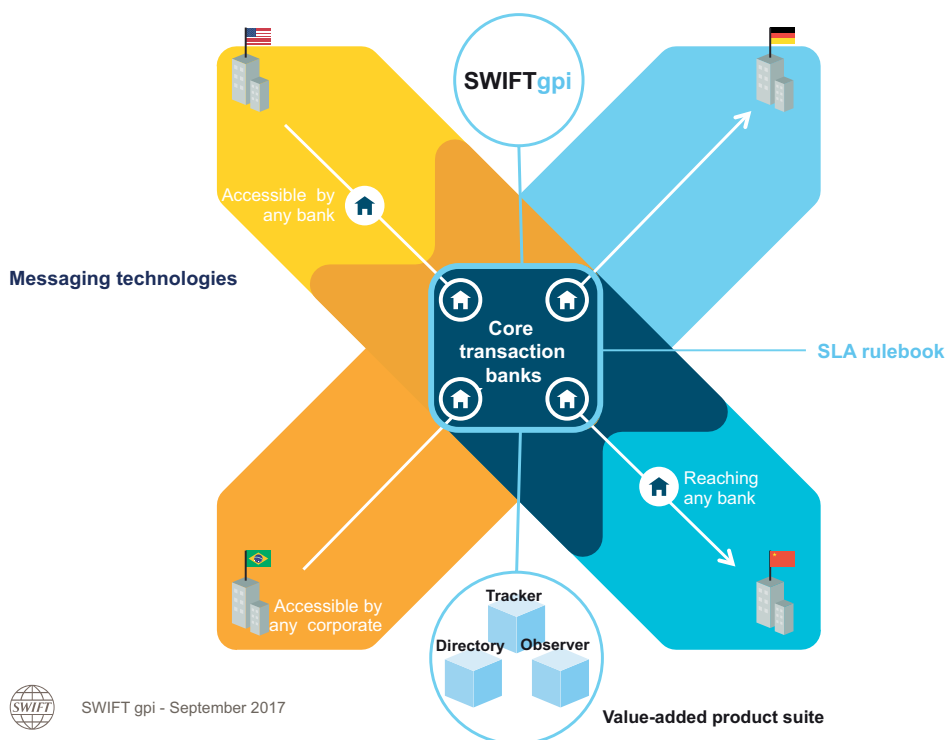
SWIFTgpi

Accessible by any bank

Messaging technologies

Core transaction banks

SLA rulebook

Reaching any bank

Accessible by any corporate

Tracker

Directory

Observer

SWIFT

SWIFT gpi - September 2017

Value-added product suite